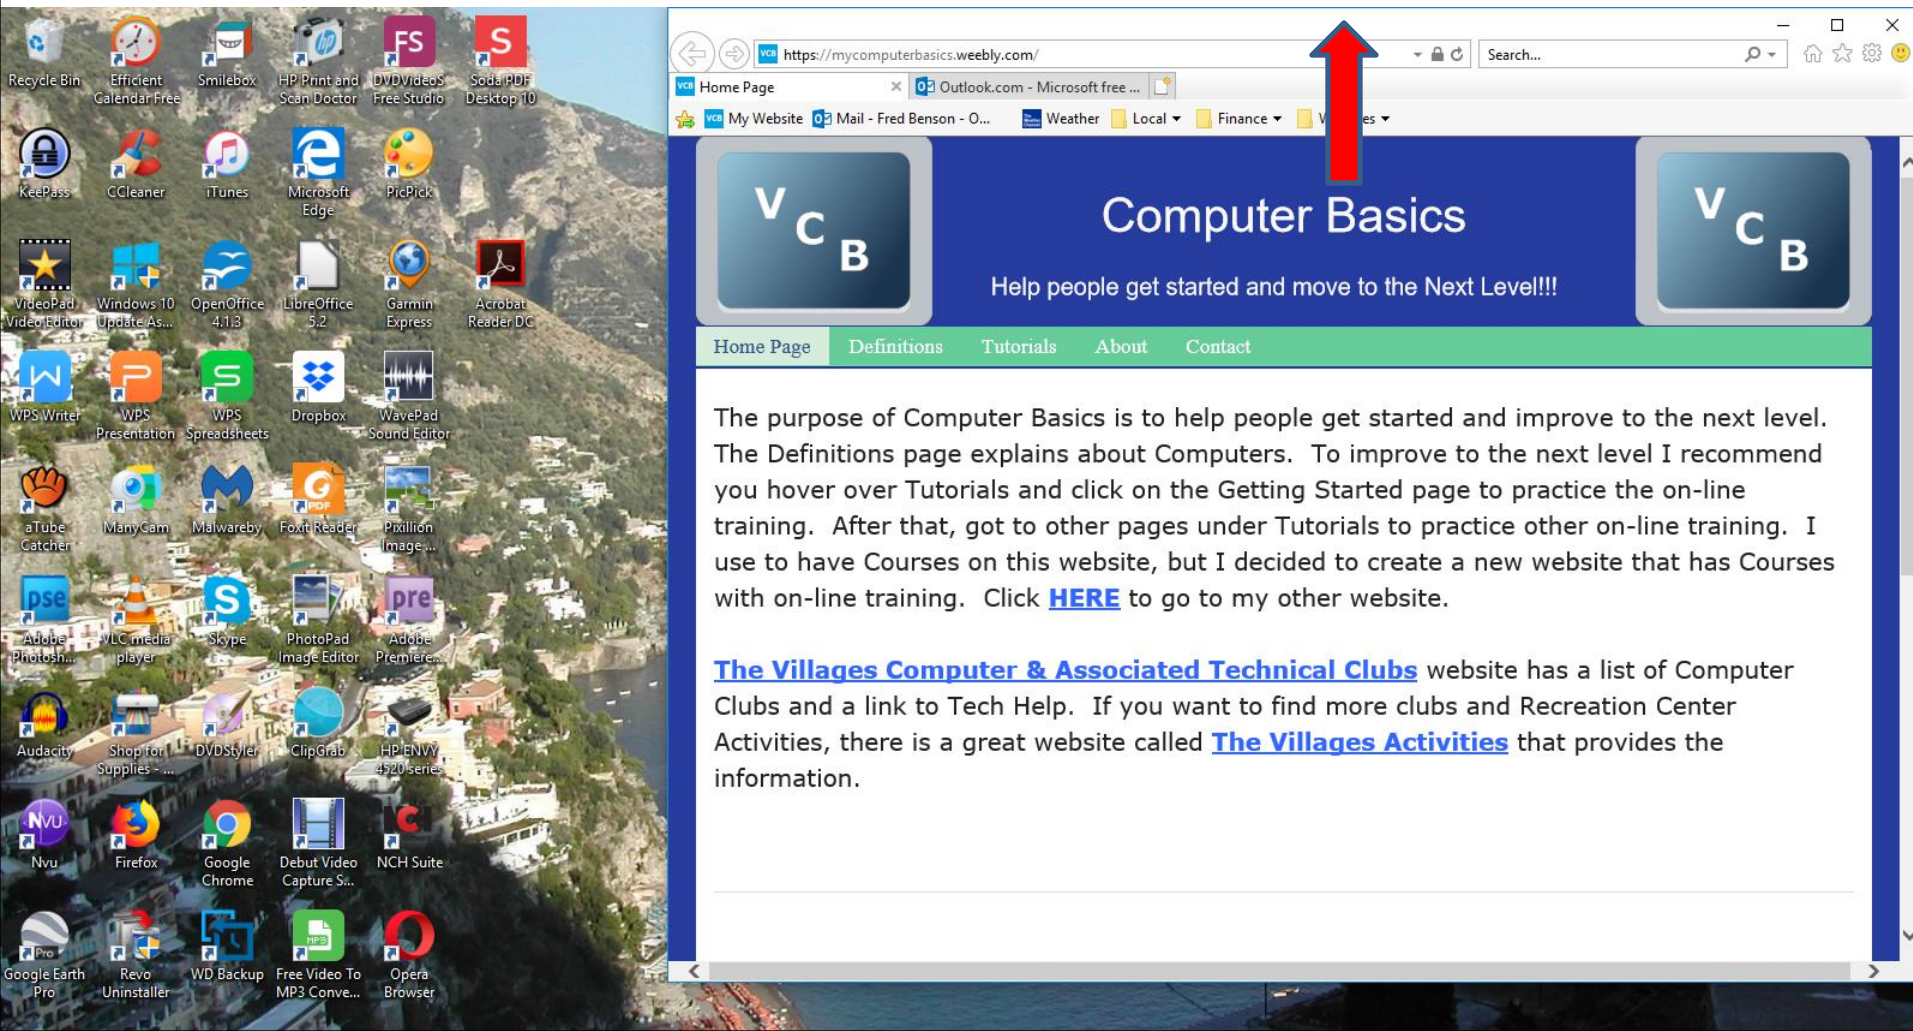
Recycle Bin
Efficient Calendar Free
Smilebox
HP Print and Scan Doctor
DVDVideoSoft Free Studio
Soda PDF Desktop 10
KeePass
CCleaner
iTunes
Microsoft Edge
PicPick
VideoPad Video Editor
Windows 10 Update As...
OpenOffice 4.1.3
LibreOffice 5.2
Garmin Express
Acrobat Reader DC
WPS Writer
WPS Presentation
WPS Spreadsheets
Dropbox
WavePad Sound Editor
aTube Catcher
ManyCam
Malwareby...
Foxit Reader
Pixillion Image ...
Adobe Photosh...
VLC media player
Skype
PhotoPad Image Editor
Adobe Premiere...
Audacity
Shop for Supplies - ...
DVDStyler
ClipGrab
HP ENVY 4520 series
Nvu
Firefox
Google Chrome
Debut Video Capture S...
NCH Suite
Google Earth Pro
Revo Uninstaller
WD Backup
Free Video To MP3 Conve...
Opera Browser

https://mycomputerbasics.weebly.com/
Search...
Home Page
Outlook.com - Microsoft free ...
My Website
Mail - Fred Benson - O...
Weather
Local
Finance
W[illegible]es

V C B
Computer Basics
Help people get started and move to the Next Level!!!
V C B

Home Page
Definitions
Tutorials
About
Contact

The purpose of Computer Basics is to help people get started and improve to the next level. The Definitions page explains about Computers. To improve to the next level I recommend you hover over Tutorials and click on the Getting Started page to practice the on-line training. After that, got to other pages under Tutorials to practice other on-line training. I use to have Courses on this website, but I decided to create a new website that has Courses with on-line training. Click HERE to go to my other website.

The Villages Computer & Associated Technical Clubs website has a list of Computer Clubs and a link to Tech Help. If you want to find more clubs and Recreation Center Activities, there is a great website called The Villages Activities that provides the information.